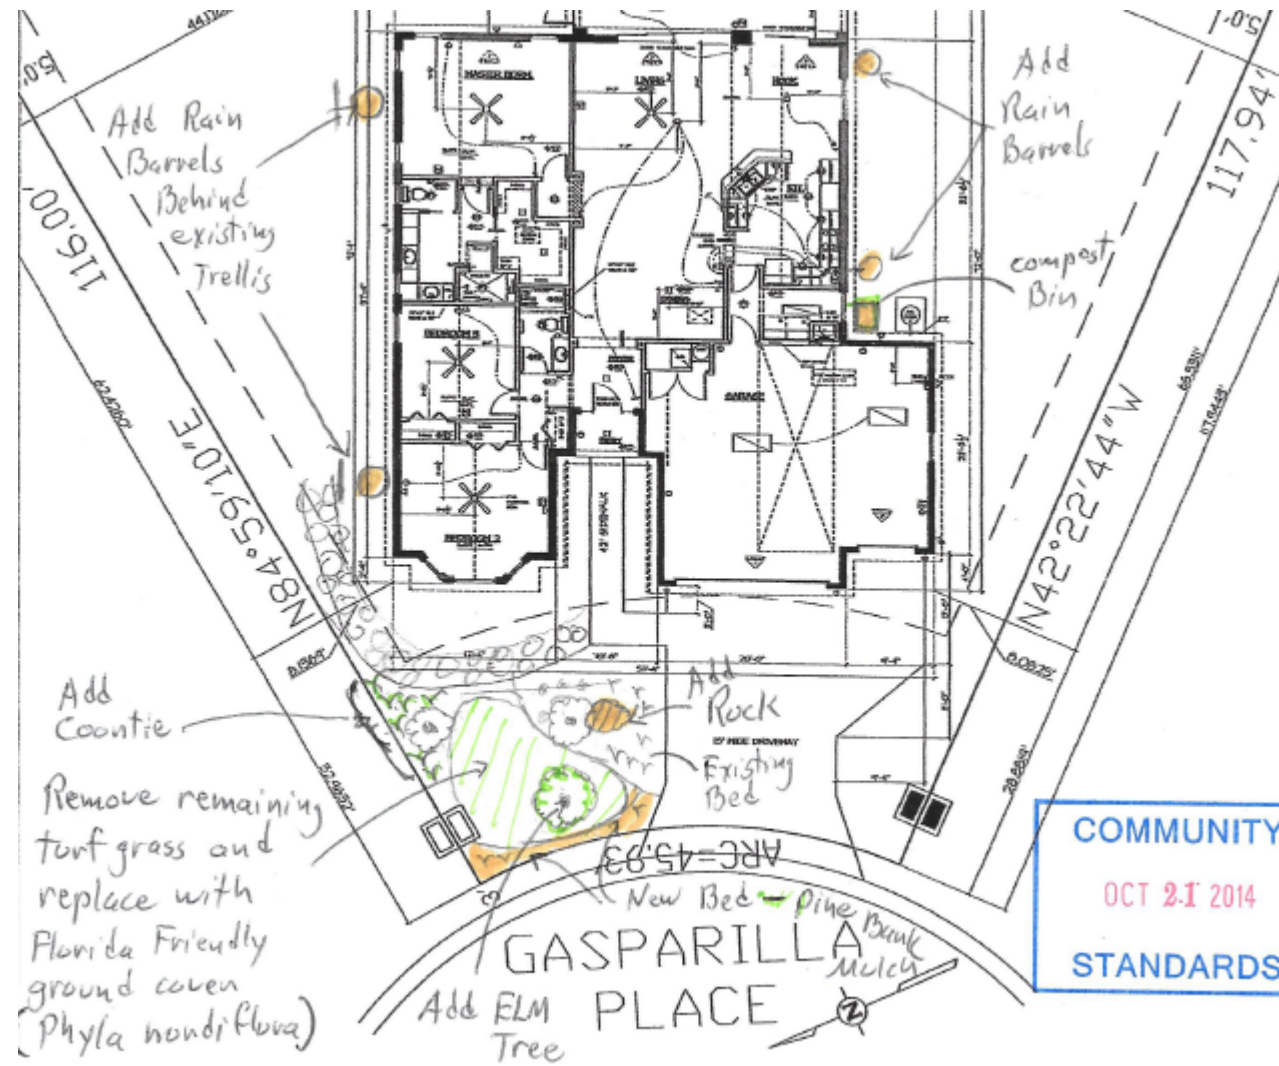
5.0'

Add Rain Barrels Behind existing Trellis

116.00'

N84°59'10"E

Add Coontie

Remove remaining turf grass and replace with Florida Friendly ground cover (Phyla nondiflora)

Add ELM Tree

GASPARILLA PLACE

New Bed - Pine Bark Mulch

ARC=45.93'

Add Rock

Existing Bed

Add Rain Barrels

compost Bin

5.0'

117.94'

N42°22'44"W

COMMUNITY
OCT 21 2014
STANDARDS